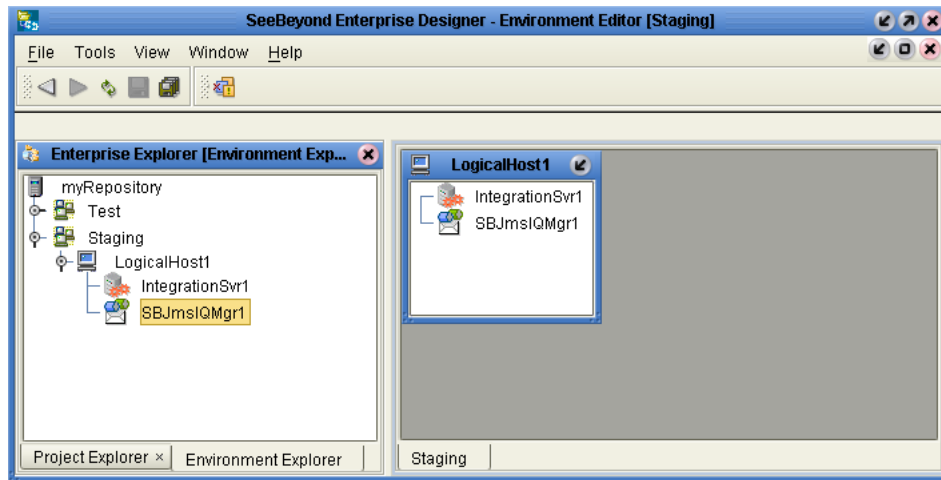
SeeBeyond Enterprise Designer - Environment Editor [Staging]

File Tools View Window Help

Enterprise Explorer [Environment Expl...

myRepository
Test
Staging
LogicalHost1
IntegrationSvr1
SBJmsIQMgr1

Project Explorer × Environment Explorer

LogicalHost1

IntegrationSvr1
SBJmsIQMgr1

Staging